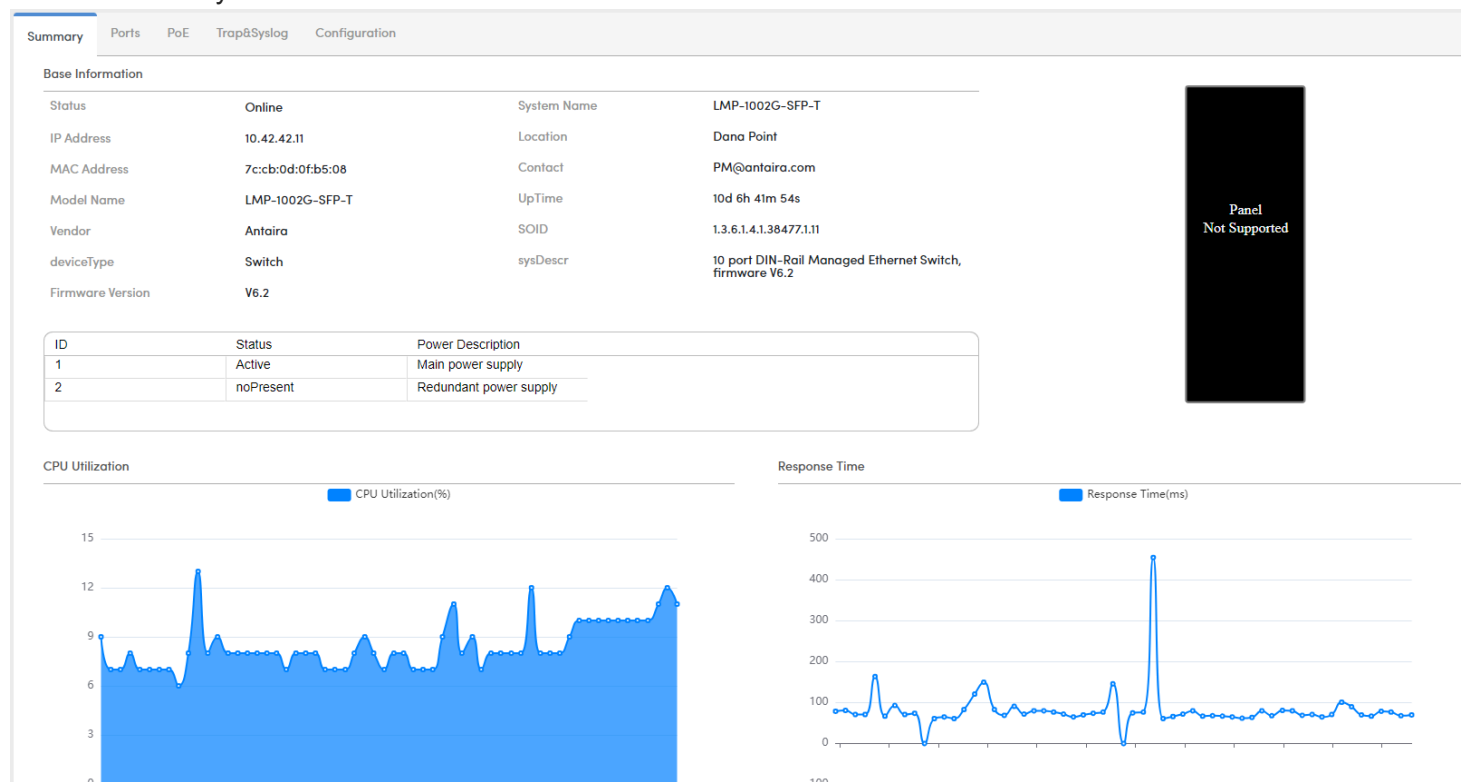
Summary Ports PoE Trap&Syslog Configuration

Base Information

| Status | Online | System Name | LMP-1002G-SFP-T |
|---|---|---|---|
| IP Address | 10.42.42.11 | Location | Dana Point |
| MAC Address | 7c:cb:0d:0f:b5:08 | Contact | PM@antaira.com |
| Model Name | LMP-1002G-SFP-T | UpTime | 10d 6h 41m 54s |
| Vendor | Antaira | SOID | 1.3.6.1.4.1.38477.1.11 |
| deviceType | Switch | sysDescr | 10 port DIN-Rail Managed Ethernet Switch, firmware V6.2 |
| Firmware Version | V6.2 | | |

Panel
Not Supported

| ID | Status | Power Description |
|---|---|---|
| 1 | Active | Main power supply |
| 2 | noPresent | Redundant power supply |

CPU Utilization

CPU Utilization(%)

15
12
9
6
3
0

Response Time

Response Time(ms)

500
400
300
200
100
0
-100